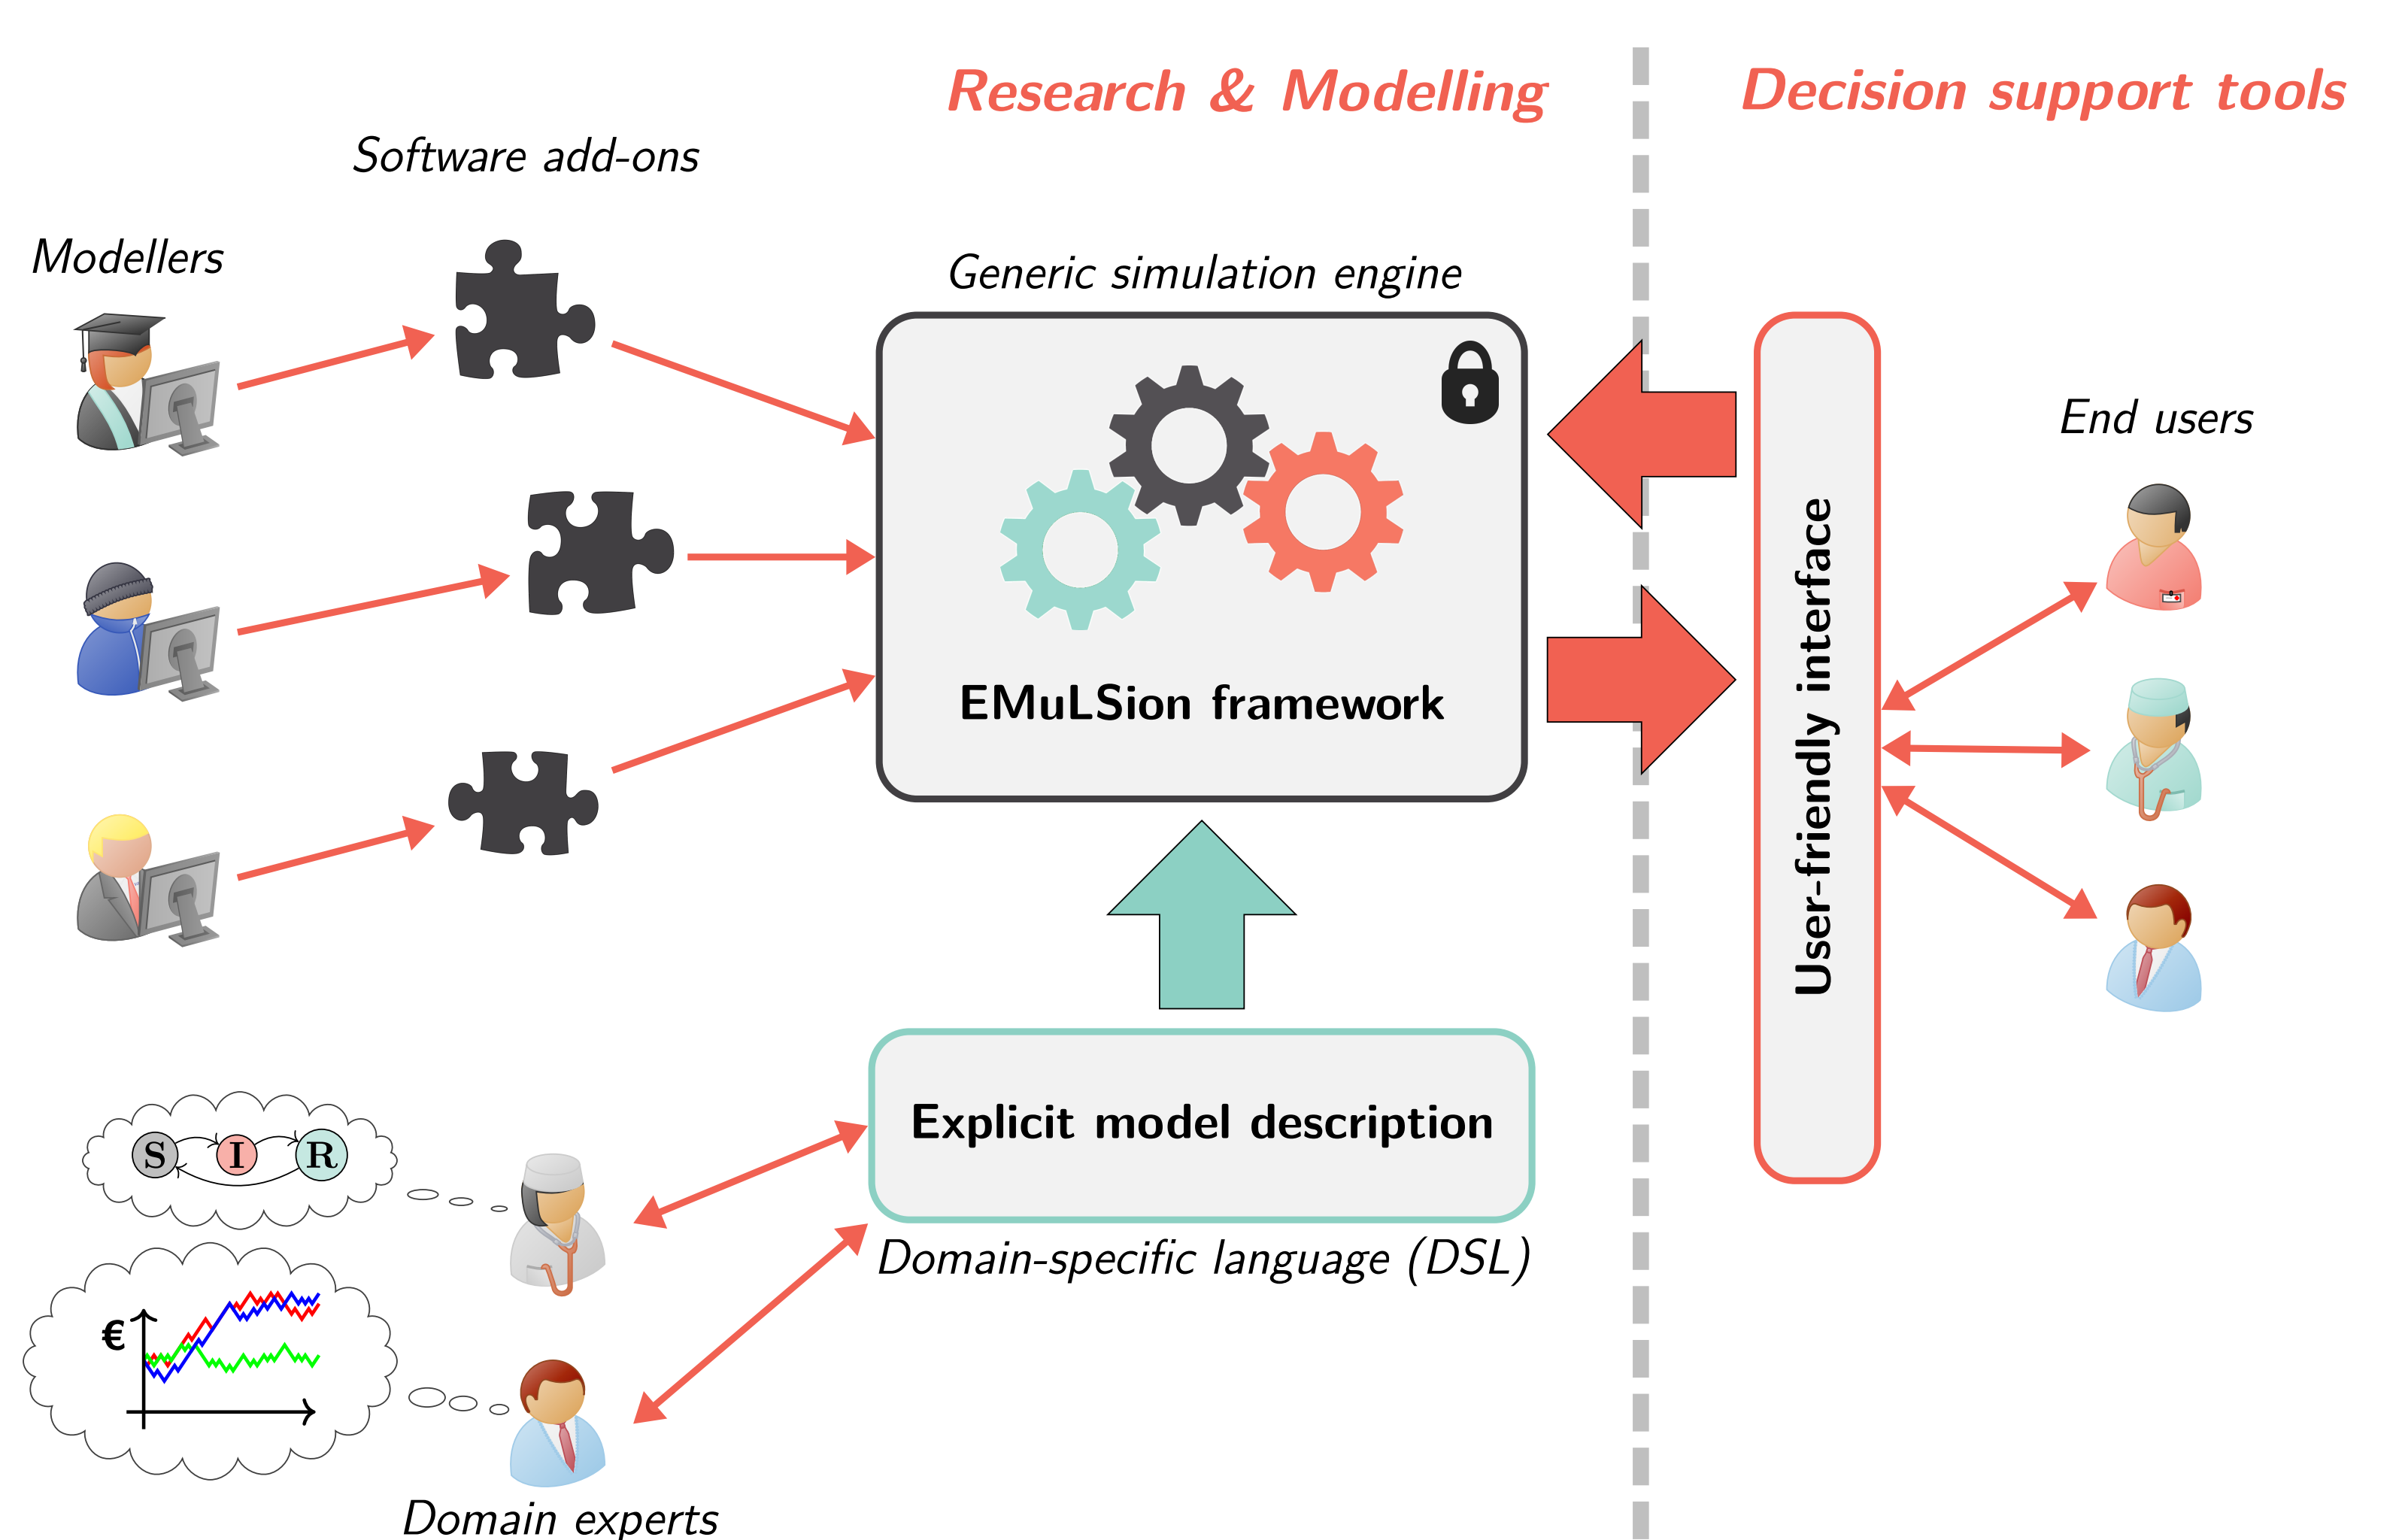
Research & Modelling

Decision support tools

Software add-ons

Modellers

Generic simulation engine

EMuLSion framework

User-friendly interface

End users

S

I

R

€

Explicit model description

Domain-specific language (DSL)

Domain experts